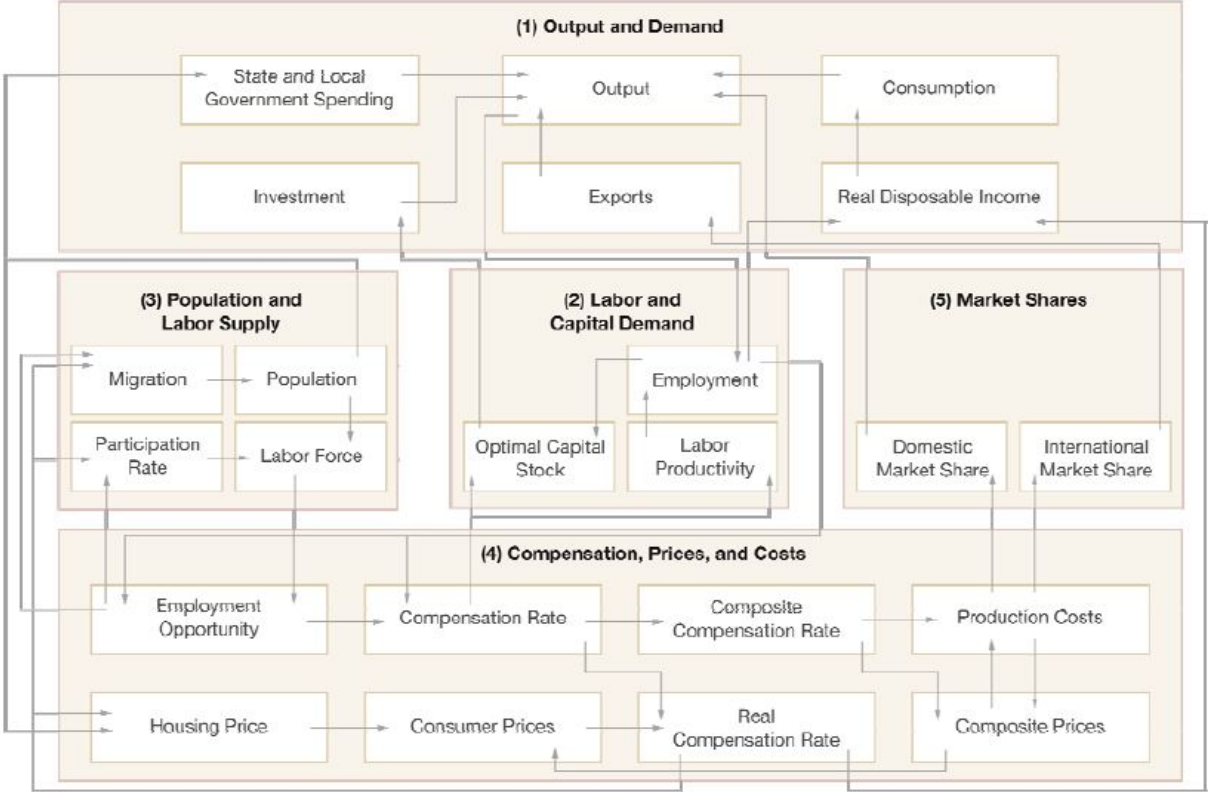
(1) Output and Demand

State and Local Government Spending

Output

Consumption

Investment

Exports

Real Disposable Income

(3) Population and Labor Supply

Migration

Population

Participation Rate

Labor Force

(2) Labor and Capital Demand

Employment

Optimal Capital Stock

Labor Productivity

(5) Market Shares

Domestic Market Share

International Market Share

(4) Compensation, Prices, and Costs

Employment Opportunity

Compensation Rate

Composite Compensation Rate

Production Costs

Housing Price

Consumer Prices

Real Compensation Rate

Composite Prices